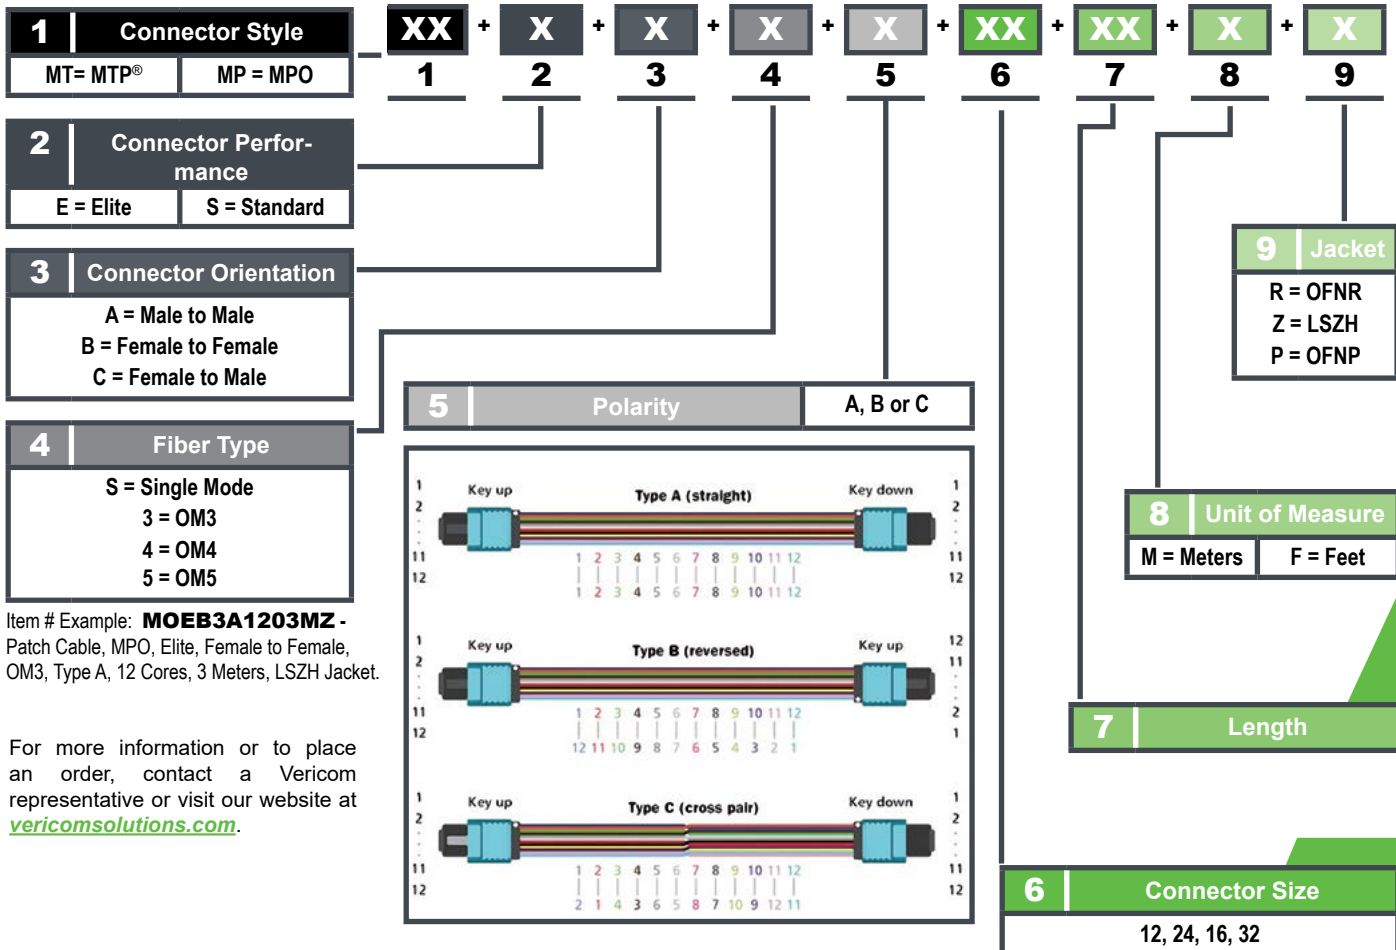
XX + X + X + X + X + XX + XX + X + X
1 2 3 4 5 6 7 8 9

1 Connector Style
MT= MTP® | MP = MPO

2 Connector Performance
E = Elite | S = Standard

3 Connector Orientation
A = Male to Male
B = Female to Female
C = Female to Male

4 Fiber Type
S = Single Mode
3 = OM3
4 = OM4
5 = OM5

Item # Example: MOEB3A1203MZ - Patch Cable, MPO, Elite, Female to Female, OM3, Type A, 12 Cores, 3 Meters, LSZH Jacket.

For more information or to place an order, contact a Vericom representative or visit our website at vericomsolutions.com.

5 Polarity | A, B or C

1 2 11 12 Key up Type A (straight) Key down 1 2 11 12
1 2 3 4 5 6 7 8 9 10 11 12
1 2 3 4 5 6 7 8 9 10 11 12

1 2 11 12 Key up Type B (reversed) Key up 12 11 2 1
1 2 3 4 5 6 7 8 9 10 11 12
12 11 10 9 8 7 6 5 4 3 2 1

1 2 11 12 Key up Type C (cross pair) Key down 1 2 11 12
1 2 3 4 5 6 7 8 9 10 11 12
2 1 4 3 6 5 8 7 10 9 12 11

9 Jacket
R = OFNR
Z = LSZH
P = OFNP

8 Unit of Measure
M = Meters | F = Feet

7 Length

6 Connector Size
12, 24, 16, 32